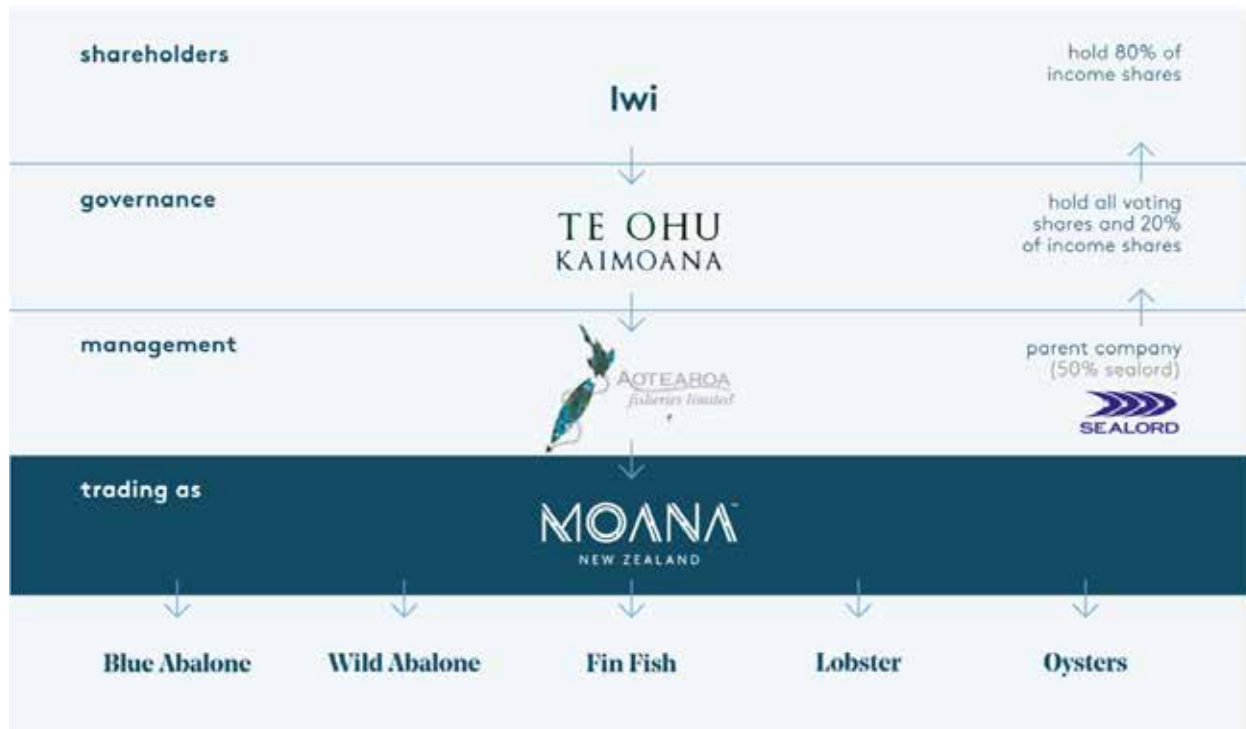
shareholders

Iwi

hold 80% of income shares

governance

TE OHU KAIMOANA

hold all voting shares and 20% of income shares

management

AOTEAROA fisheries limited

parent company (50% sealord)

SEALORD

trading as

MOANA™ NEW ZEALAND

Blue Abalone

Wild Abalone

Fin Fish

Lobster

Oysters